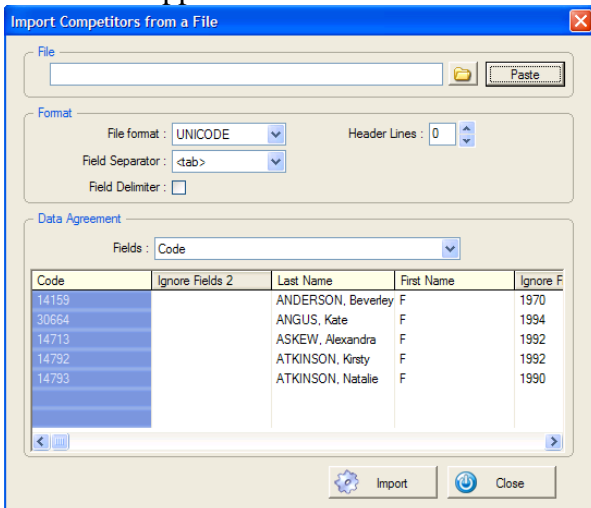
Import Competitors from a File

File

Paste

Format

File format : UNICODE

Header Lines : 0

Field Separator : <tab>

Field Delimiter :

Data Agreement

Fields : Code

| Code | Ignore Fields 2 | Last Name | First Name | Ignore F |
|---|---|---|---|---|
| 14159 | | ANDERSON, Beverley | F | 1970 |
| 30664 | | ANGUS, Kate | F | 1994 |
| 14713 | | ASKEW, Alexandra | F | 1992 |
| 14792 | | ATKINSON, Kirsty | F | 1992 |
| 14793 | | ATKINSON, Natalie | F | 1990 |

Import

Close